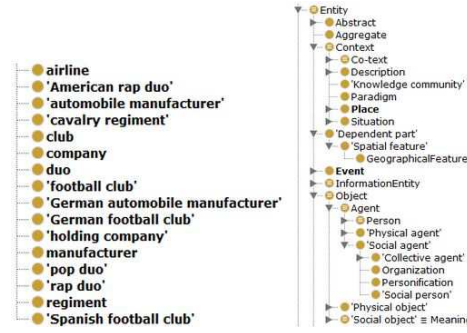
airline
'American rap duo'
'automobile manufacturer'
'cavalry regiment'
club
company
duo
'football club'
'German automobile manufacturer'
'German football club'
'holding company'
manufacturer
'pop duo'
'rap duo'
regiment
'Spanish football club'

Entity
Abstract
Aggregate
Context
Co-text
Description
'Knowledge community'
Paradigm
Place
Situation
'Dependent part'
'Spatial feature'
GeographicalFeature
Event
InformationEntity
Object
Agent
Person
'Physical agent'
'Social agent'
'Collective agent'
Organization
Personification
'Social person'
'Physical object'
'Social object' ≡ Meaning